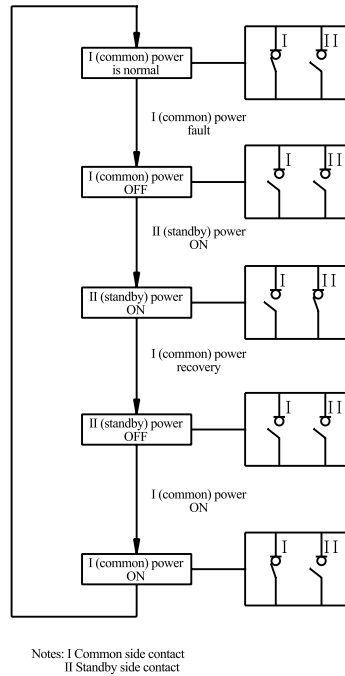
I (common) power is normal

I II

I (common) power fault

I (common) power OFF

I II

II (standby) power ON

II (standby) power ON

I II

I (common) power recovery

II (standby) power OFF

I II

I (common) power ON

I (common) power ON

I II

Notes: I Common side contact
II Standby side contact